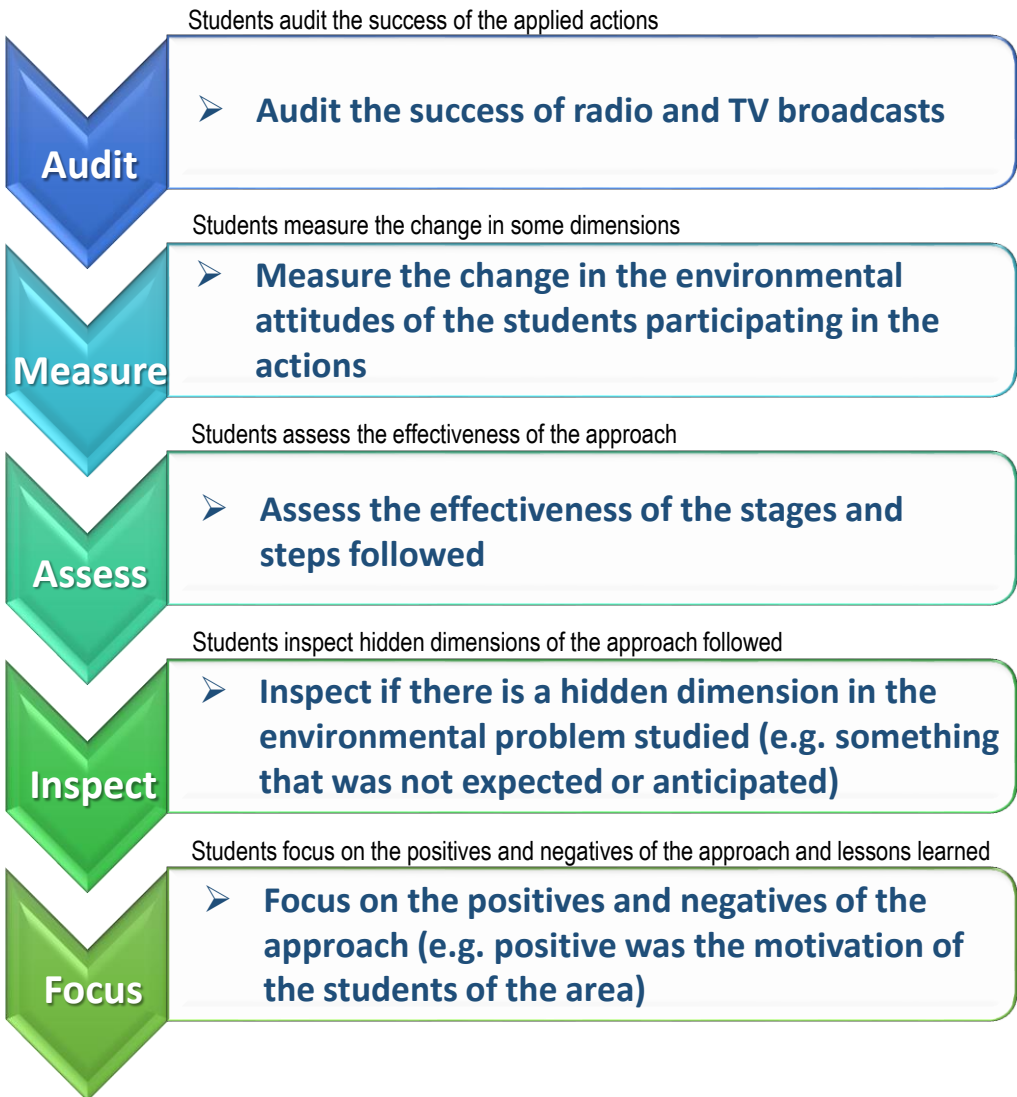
Students audit the success of the applied actions

Audit

➢ Audit the success of radio and TV broadcasts

Students measure the change in some dimensions

Measure

➢ Measure the change in the environmental attitudes of the students participating in the actions

Students assess the effectiveness of the approach

Assess

➢ Assess the effectiveness of the stages and steps followed

Students inspect hidden dimensions of the approach followed

Inspect

➢ Inspect if there is a hidden dimension in the environmental problem studied (e.g. something that was not expected or anticipated)

Students focus on the positives and negatives of the approach and lessons learned

Focus

➢ Focus on the positives and negatives of the approach (e.g. positive was the motivation of the students of the area)